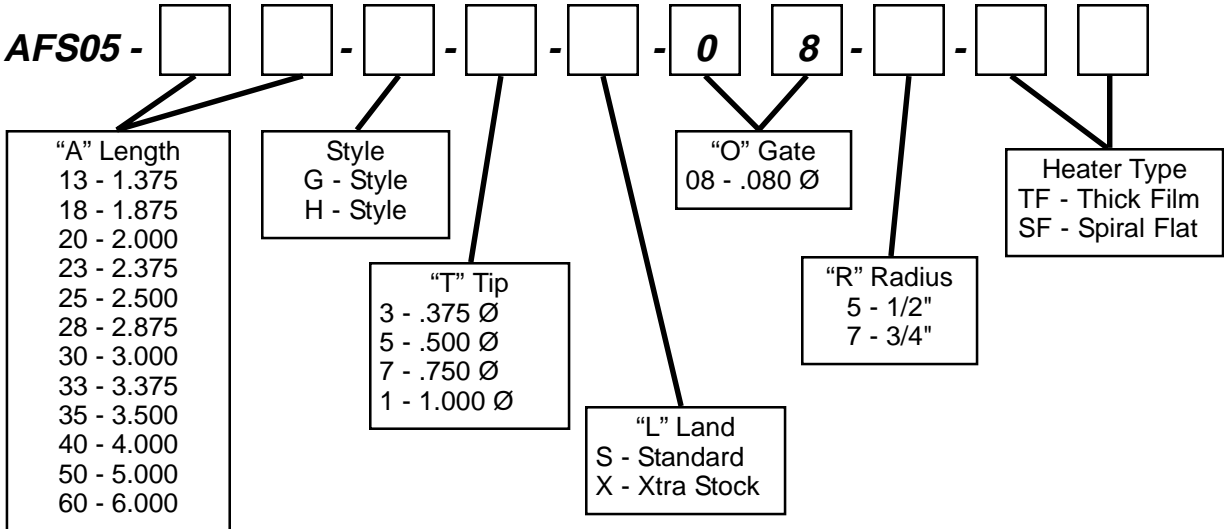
AFS05 - [ ] [ ] - [ ] - [ ] - [ ] - 0 8 - [ ] - [ ] [ ]

“A” Length
13 - 1.375
18 - 1.875
20 - 2.000
23 - 2.375
25 - 2.500
28 - 2.875
30 - 3.000
33 - 3.375
35 - 3.500
40 - 4.000
50 - 5.000
60 - 6.000

Style
G - Style
H - Style

“T” Tip
3 - .375 Ø
5 - .500 Ø
7 - .750 Ø
1 - 1.000 Ø

“L” Land
S - Standard
X - Xtra Stock

“O” Gate
08 - .080 Ø

“R” Radius
5 - 1/2"
7 - 3/4"

Heater Type
TF - Thick Film
SF - Spiral Flat